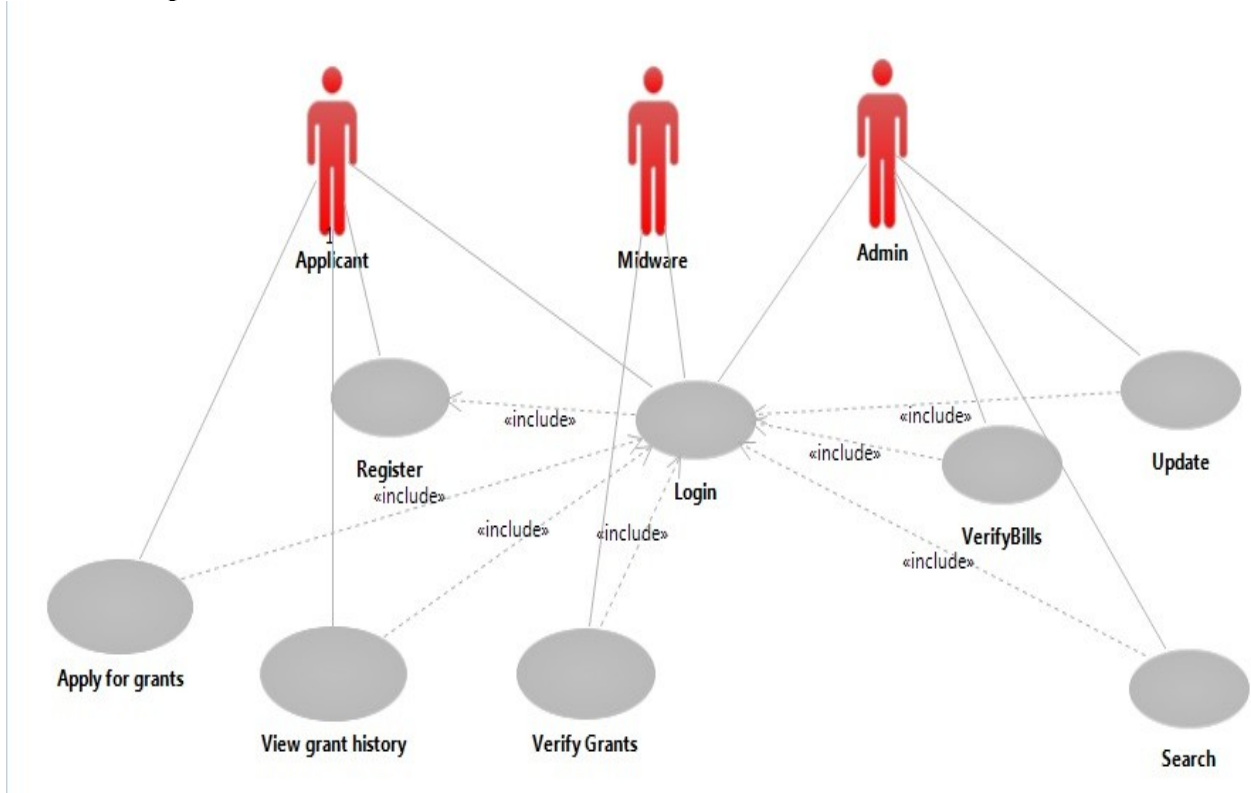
1
Applicant

Midware

Admin

Register

«include»

Login

«include»

Update

«include»

VerifyBills

«include»

«include»

«include»

«include»

Apply for grants

View grant history

Verify Grants

Search